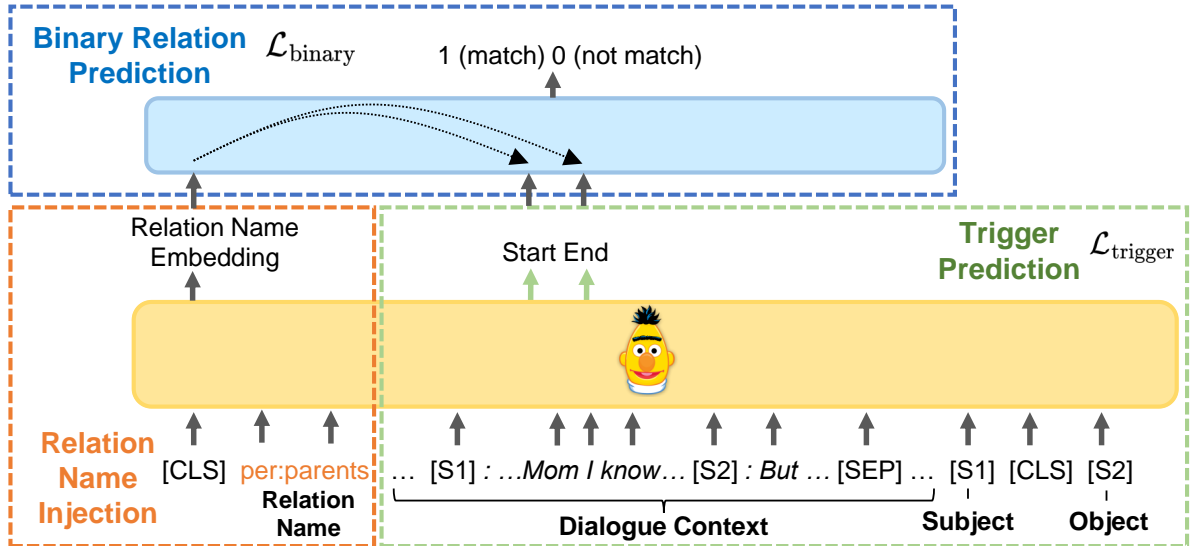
Binary Relation Prediction $\mathcal{L}_{\text{binary}}$

1 (match) 0 (not match)

Relation Name Embedding

Start End

Trigger Prediction $\mathcal{L}_{\text{trigger}}$

Relation Name Injection

[CLS] per:parents Relation Name

… [S1] : …Mom I know… [S2] : But … [SEP] … [S1] [CLS] [S2]

Dialogue Context

Subject

Object